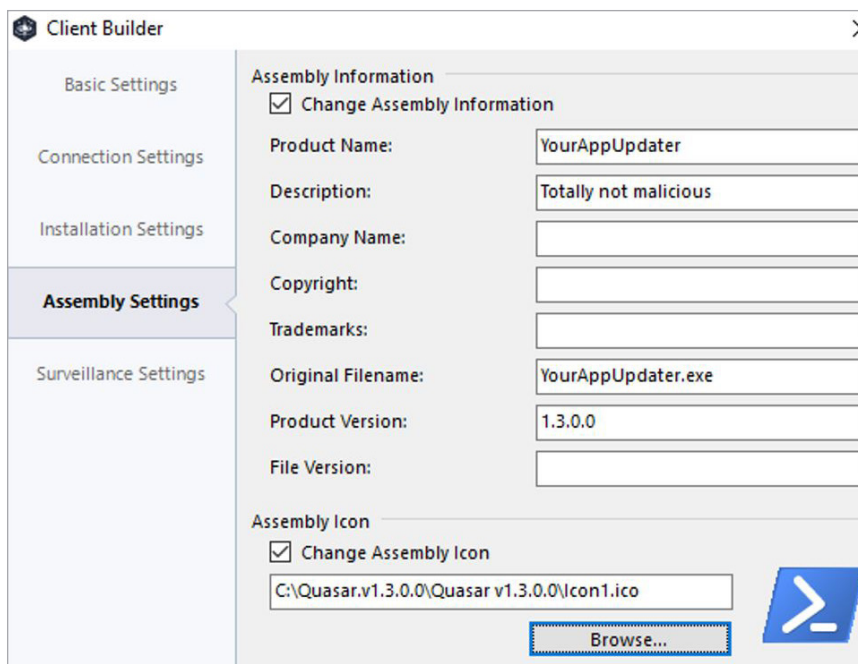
Client Builder

Basic Settings

Connection Settings

Installation Settings

Assembly Settings

Surveillance Settings

Assembly Information

Change Assembly Information

| | |
|---|---|
| Product Name: | YourAppUpdater |
| Description: | Totally not malicious |
| Company Name: | |
| Copyright: | |
| Trademarks: | |
| Original Filename: | YourAppUpdater.exe |
| Product Version: | 1.3.0.0 |
| File Version: | |

Assembly Icon

Change Assembly Icon

C:\Quasar.v1.3.0.0\Quasar v1.3.0.0\Icon1.ico

Browse...